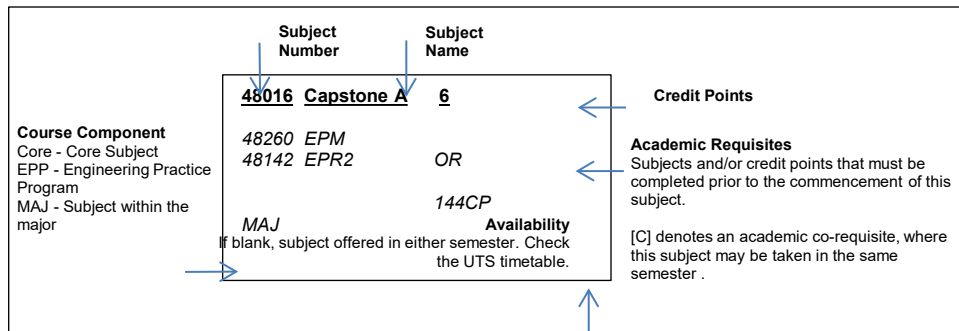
Subject Number

Subject Name

48016 Capstone A 6

Credit Points

Course Component
Core - Core Subject
EPP - Engineering Practice Program
MAJ - Subject within the major

48260 EPM
48142 EPR2 OR

144CP

MAJ

Availability
If blank, subject offered in either semester. Check the UTS timetable.

Academic Requisites
Subjects and/or credit points that must be completed prior to the commencement of this subject.

[C] denotes an academic co-requisite, where this subject may be taken in the same semester .